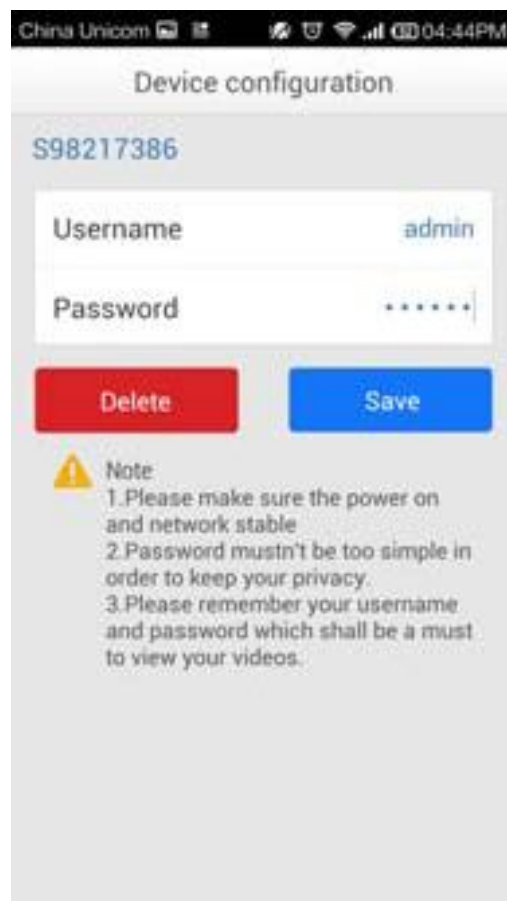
China Unicom 04:44PM

Device configuration

S98217386

Username admin

Password ••••••

Delete

Save

Note
1.Please make sure the power on and network stable
2.Password mustn't be too simple in order to keep your privacy.
3.Please remember your username and password which shall be a must to view your videos.